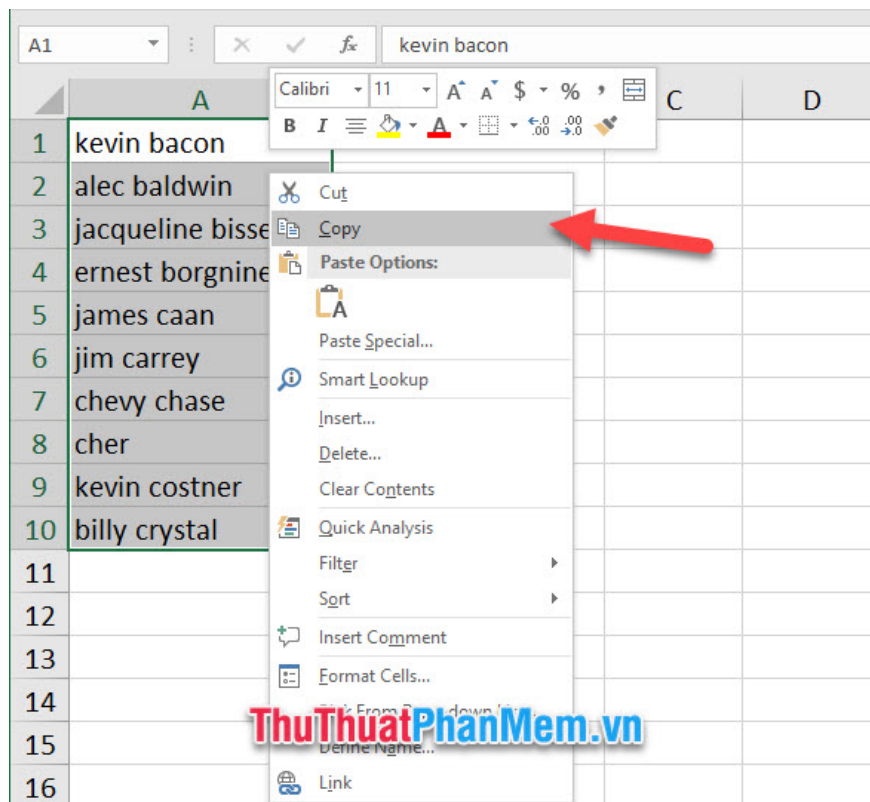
A1
kevin bacon

Calibri 11 A A $ % ,
B I A A .00 .00

A C D

| | A |
|---|---|
| 1 | kevin bacon |
| 2 | alec baldwin |
| 3 | jacqueline bisse |
| 4 | ernest borgnine |
| 5 | james caan |
| 6 | jim carrey |
| 7 | chevy chase |
| 8 | cher |
| 9 | kevin costner |
| 10 | billy crystal |
| 11 | |
| 12 | |
| 13 | |
| 14 | |
| 15 | |
| 16 | |

Cut
Copy
Paste Options:
Paste Special...
Smart Lookup
Insert...
Delete...
Clear Contents
Quick Analysis
Filter
Sort
Insert Comment
Format Cells...
Pick From Drop-down List...
Define Name...
Link

ThuThuatPhanMem.vn